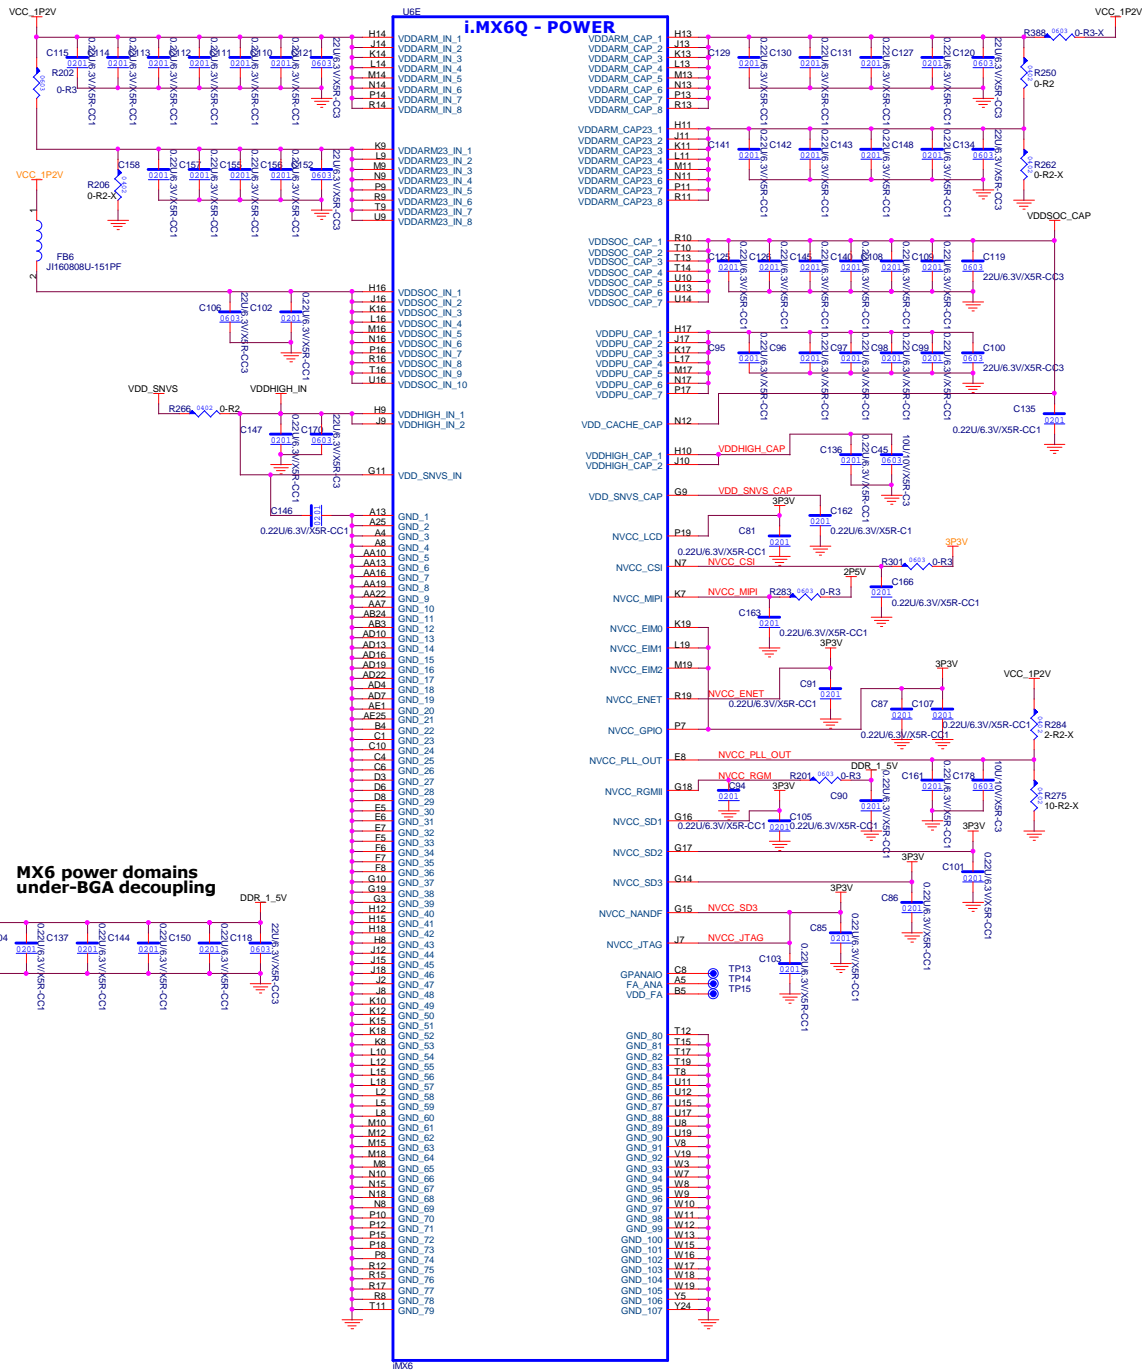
VCC_1P2V
U6E
i.MX6Q - POWER
VCC_1P2V

C115 C114 C113 C112 C111 C110 C121
0201 0201 0201 0201 0201 0201 0603
0.22U/6.3V/X5R-CC1 0.22U/6.3V/X5R-CC1 0.22U/6.3V/X5R-CC1 0.22U/6.3V/X5R-CC1 0.22U/6.3V/X5R-CC1 0.22U/6.3V/X5R-CC1 22U/6.3V/X5R-CC3
R202
0603
0-R3

H14 VDDARM_IN_1
J14 VDDARM_IN_2
K14 VDDARM_IN_3
L14 VDDARM_IN_4
M14 VDDARM_IN_5
N14 VDDARM_IN_6
P14 VDDARM_IN_7
R14 VDDARM_IN_8

K9 VDDARM23_IN_1
L9 VDDARM23_IN_2
M9 VDDARM23_IN_3
N9 VDDARM23_IN_4
P9 VDDARM23_IN_5
R9 VDDARM23_IN_6
T9 VDDARM23_IN_7
U9 VDDARM23_IN_8

C158 C157 C155 C156 C152
0201 0201 0201 0201 0603
VCC_1P2V
R206
0-R2-X
FB6
JI160808U-151PF

H16 VDDSOC_IN_1
J16 VDDSOC_IN_2
K16 VDDSOC_IN_3
L16 VDDSOC_IN_4
M16 VDDSOC_IN_5
N16 VDDSOC_IN_6
P16 VDDSOC_IN_7
R16 VDDSOC_IN_8
T16 VDDSOC_IN_9
U16 VDDSOC_IN_10
C106 C102
0603 0201
22U/6.3V/X5R-CC3 0.22U/6.3V/X5R-CC1

VDD_SNVS VDDHIGH_IN
R266 0603 0-R2
H9 VDDHIGH_IN_1
J9 VDDHIGH_IN_2
C147 C170
0201 0603
G11 VDD_SNVS_IN
C146
0.22U/6.3V/X5R-CC1

A13 GND_1
A25 GND_2
A4 GND_3
A8 GND_4
AA10 GND_5
AA13 GND_6
AA16 GND_7
AA19 GND_8
AA22 GND_9
AA7 GND_10
AB24 GND_11
AB3 GND_12
AD10 GND_13
AD13 GND_14
AD16 GND_15
AD19 GND_16
AD22 GND_17
AD4 GND_18
AD7 GND_19
AE1 GND_20
AE25 GND_21
B4 GND_22
C1 GND_23
C10 GND_24
C4 GND_25
C6 GND_26
D3 GND_27
D6 GND_28
D8 GND_29
E5 GND_30
E6 GND_31
E7 GND_32
F5 GND_33
F6 GND_34
F7 GND_35
F8 GND_36
G10 GND_37
G19 GND_38
G3 GND_39
H12 GND_40
H15 GND_41
H18 GND_42
H8 GND_43
J12 GND_44
J15 GND_45
J18 GND_46
J2 GND_47
J8 GND_48
K10 GND_49
K12 GND_50
K15 GND_51
K18 GND_52
K8 GND_53
L10 GND_54
L12 GND_55
L15 GND_56
L18 GND_57
L2 GND_58
L5 GND_59
L8 GND_60
M10 GND_61
M12 GND_62
M15 GND_63
M18 GND_64
M8 GND_65
N10 GND_66
N15 GND_67
N18 GND_68
N8 GND_69
P10 GND_70
P12 GND_71
P15 GND_72
P18 GND_73
P8 GND_74
R12 GND_75
R15 GND_76
R17 GND_77
R8 GND_78
T11 GND_79
iMX6

MX6 power domains
under-BGA decoupling
DDR_1_5V
C137 C144 C150 C118
0201 0201 0201 0201 0603
0.22U/6.3V/X5R-CC1 0.22U/6.3V/X5R-CC1 0.22U/6.3V/X5R-CC1 0.22U/6.3V/X5R-CC1 22U/6.3V/X5R-CC3

VDDARM_CAP_1 H13
VDDARM_CAP_2 J13
VDDARM_CAP_3 K13
VDDARM_CAP_4 L13
VDDARM_CAP_5 M13
VDDARM_CAP_6 N13
VDDARM_CAP_7 P13
VDDARM_CAP_8 R13
C129 C130 C131 C127 C120
0201 0201 0201 0201 0603
R388 0603 0-R3-X
R250 0-R2
VDDARM_CAP23_1 H11
VDDARM_CAP23_2 J11
VDDARM_CAP23_3 K11
VDDARM_CAP23_4 L11
VDDARM_CAP23_5 M11
VDDARM_CAP23_6 N11
VDDARM_CAP23_7 P11
VDDARM_CAP23_8 R11
C141 C142 C143 C148 C134
0201 0201 0201 0201 0603
R262 0-R2-X
VDDSOC_CAP

VDDSOC_CAP_1 R10
VDDSOC_CAP_2 T10
VDDSOC_CAP_3 T13
VDDSOC_CAP_4 T14
VDDSOC_CAP_5 U10
VDDSOC_CAP_6 U13
VDDSOC_CAP_7 U14
C125 C126 C145 C140 C108 C109 C119
0201 0201 0201 0201 0201 0201 0603
22U/6.3V/X5R-CC3
VDDPU_CAP_1 H17
VDDPU_CAP_2 J17
VDDPU_CAP_3 K17
VDDPU_CAP_4 L17
VDDPU_CAP_5 M17
VDDPU_CAP_6 N17
VDDPU_CAP_7 P17
C95 C96 C97 C98 C99 C100
0201 0201 0201 0201 0201 0603
22U/6.3V/X5R-CC3
VDD_CACHE_CAP N12
C135
0201
0.22U/6.3V/X5R-CC1
VDDHIGH_CAP_1 H10
VDDHIGH_CAP_2 J10
VDDHIGH_CAP
C136 C45
0201 0603
10U/10V/X5R-C3
VDD_SNVS_CAP G9
VDD_SNVS_CAP
3P3V
C162
0201
0.22U/6.3V/X5R-C1
NVCC_LCD P19
C81
0201
0.22U/6.3V/X5R-CC1
NVCC_CSI N7
NVCC_CSI
R301 0603 0-R3
3P3V
2P5V
C166
0201
0.22U/6.3V/X5R-CC1
NVCC_MIPI K7
NVCC_MIPI
R283 0603 0-R3
C163
0201
0.22U/6.3V/X5R-CC1
NVCC_EIM0 K19
NVCC_EIM1 L19
NVCC_EIM2 M19
3P3V
3P3V
VCC_1P2V
C91
0201
NVCC_ENET R19
NVCC_ENET
0.22U/6.3V/X5R-CC1
C87 C107
0201 0201
R284 2-R2-X
NVCC_GPIO P7
0.22U/6.3V/X5R-CC1 0.22U/6.3V/X5R-CC1
NVCC_PLL_OUT E8
NVCC_PLL_OUT
DDR_1_5V
C161 C178
0201 0603
10U/10V/X5R-C3
R275 10-R2-X
NVCC_RGMII G18
NVCC_RGM
R201 0603 0-R3
C94
0201
3P3V
C90
0201
NVCC_SD1 G16
C105
0.22U/6.3V/X5R-CC1 0201 0.22U/6.3V/X5R-CC1
3P3V
NVCC_SD2 G17
3P3V
C101
0201
NVCC_SD3 G14
3P3V
C86
0201
NVCC_NANDF G15
NVCC_SD3
C85
0201
NVCC_JTAG J7
NVCC_JTAG
C103
0201
GPANAIO C8 TP13
FA_ANA A5 TP14
VDD_FA B5 TP15

GND_80 T12
GND_81 T15
GND_82 T17
GND_83 T19
GND_84 T8
GND_85 U11
GND_86 U12
GND_87 U15
GND_88 U17
GND_89 U8
GND_90 U19
GND_91 V8
GND_92 V19
GND_93 W3
GND_94 W7
GND_95 W8
GND_96 W9
GND_97 W10
GND_98 W11
GND_99 W12
GND_100 W13
GND_101 W15
GND_102 W16
GND_103 W17
GND_104 W18
GND_105 W19
GND_106 Y5
GND_107 Y24